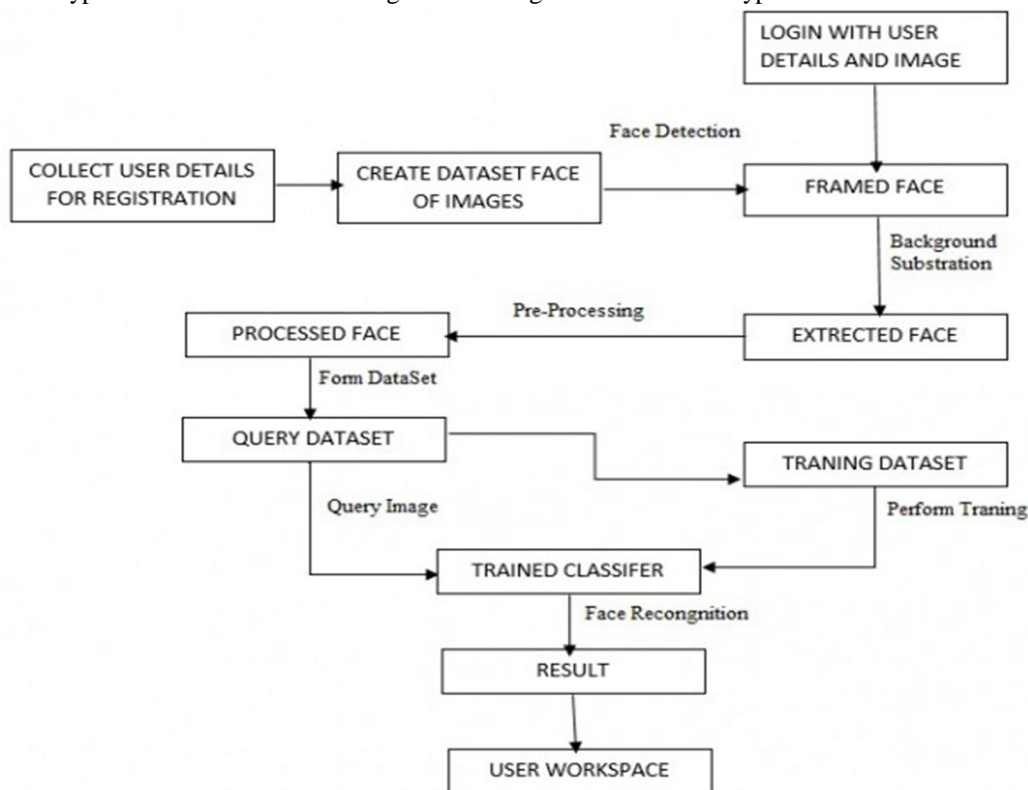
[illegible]

LOGIN WITH USER DETAILS AND IMAGE

Face Detection

COLLECT USER DETAILS FOR REGISTRATION

CREATE DATASET FACE OF IMAGES

FRAMED FACE

Background Substration

Pre-Processing

PROCESSED FACE

EXTRECTED FACE

Form DataSet

QUERY DATASET

TRANING DATASET

Query Image

Perform Traning

TRAINED CLASSIFER

Face Recongnition

RESULT

USER WORKSPACE